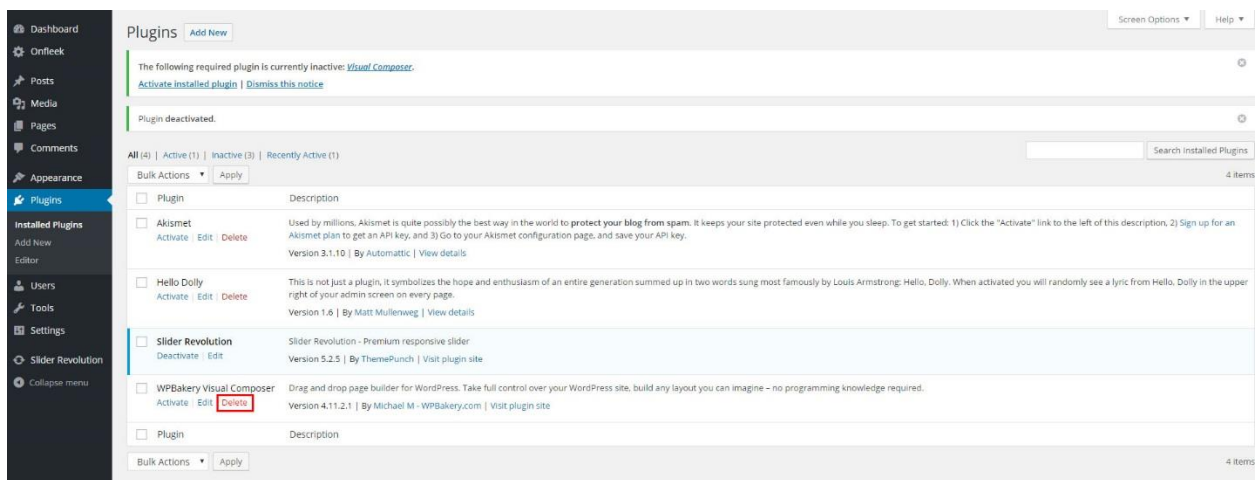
Dashboard
Onfleek
Posts
Media
Pages
Comments
Appearance
Plugins
Installed Plugins
Add New
Editor
Users
Tools
Settings
Slider Revolution
Collapse menu

Plugins Add New

Screen Options ▼ Help ▼

The following required plugin is currently inactive: Visual Composer.
Activate installed plugin | Dismiss this notice

Plugin deactivated.

All (4) | Active (1) | Inactive (3) | Recently Active (1)

Search Installed Plugins

Bulk Actions ▼ Apply

4 items

| | Plugin | Description |
|---|---|---|
| | Akismet<br>Activate \| Edit \| Delete | Used by millions, Akismet is quite possibly the best way in the world to protect your blog from spam. It keeps your site protected even while you sleep. To get started: 1) Click the "Activate" link to the left of this description, 2) Sign up for an Akismet plan to get an API key, and 3) Go to your Akismet configuration page, and save your API key.<br>Version 3.1.10 \| By Automattic \| View details |
| | Hello Dolly<br>Activate \| Edit \| Delete | This is not just a plugin, it symbolizes the hope and enthusiasm of an entire generation summed up in two words sung most famously by Louis Armstrong: Hello, Dolly. When activated you will randomly see a lyric from Hello, Dolly in the upper right of your admin screen on every page.<br>Version 1.6 \| By Matt Mullenweg \| View details |
| | Slider Revolution<br>Deactivate \| Edit | Slider Revolution - Premium responsive slider<br>Version 5.2.5 \| By ThemePunch \| Visit plugin site |
| | WPBakery Visual Composer<br>Activate \| Edit \| Delete | Drag and drop page builder for WordPress. Take full control over your WordPress site, build any layout you can imagine – no programming knowledge required.<br>Version 4.11.2.1 \| By Michael M - WPBakery.com \| Visit plugin site |
| | Plugin | Description |

Bulk Actions ▼ Apply

4 items